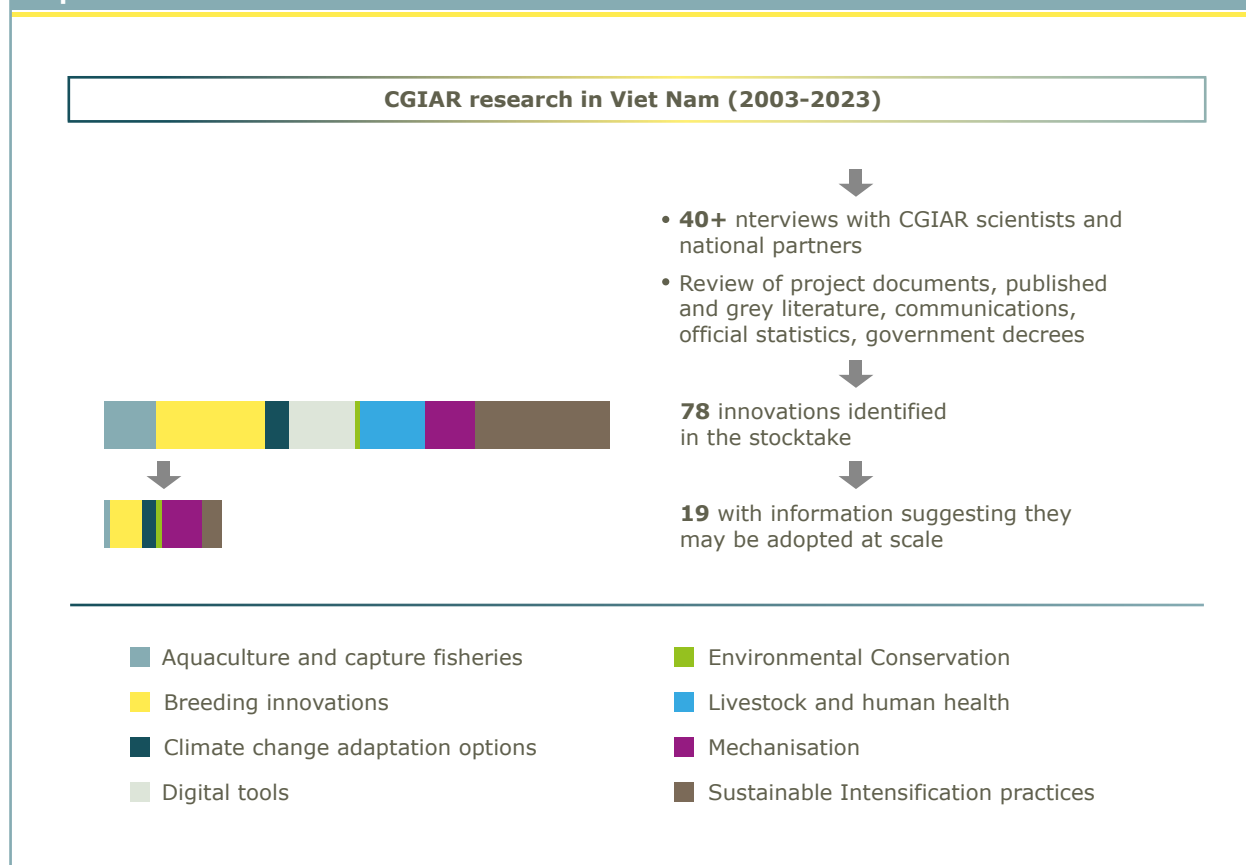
CGIAR research in Viet Nam (2003-2023)

• **40+** nterviews with CGIAR scientists and national partners

• Review of project documents, published and grey literature, communications, official statistics, government decrees

**78** innovations identified in the stocktake

**19** with information suggesting they may be adopted at scale

Aquaculture and capture fisheries

Breeding innovations

Climate change adaptation options

Digital tools

Environmental Conservation

Livestock and human health

Mechanisation

Sustainable Intensification practices